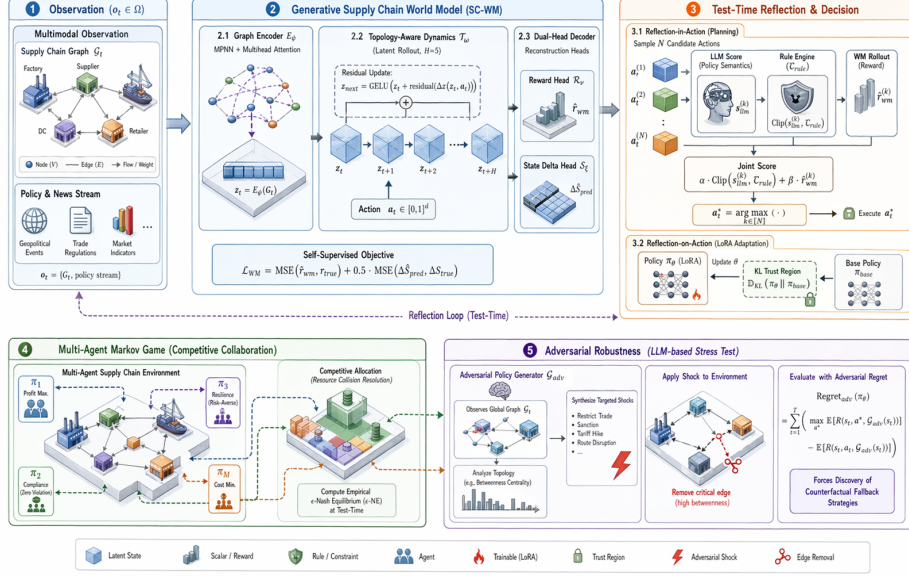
1 Observation ($o_t \in \Omega$)

Multimodal Observation

Supply Chain Graph $\mathcal{G}_t$

Factory
Supplier
DC
Retailer

Node (V) Edge (E) Flow / Weight

Policy & News Stream

Geopolitical Events
Trade Regulations
Market Indicators
...

$o_t = \{\mathcal{G}_t, \text{policy stream}\}$

2 Generative Supply Chain World Model (SC-WM)

2.1 Graph Encoder $E_\phi$
MPNN + Multihead Attention

$z_t = E_\phi(\mathcal{G}_t)$

2.2 Topology-Aware Dynamics $\mathcal{T}_\omega$
(Latent Rollout, $H$=5)

Residual Update:
$z_{next} = \text{GELU}\left(z_t + \text{residual}(\Delta z(z_t, a_t))\right)$

$z_t$ $z_{t+1}$ $z_{t+2}$ $z_{t+H}$

Action $a_t \in [0,1]^d$

2.3 Dual-Head Decoder
Reconstruction Heads

Reward Head $\mathcal{R}_\psi$
$\hat{r}_{wm}$

State Delta Head $\mathcal{S}_\xi$
$\Delta\hat{S}_{pred}$

Self-Supervised Objective
$\mathcal{L}_{WM} = \text{MSE}\left(\hat{r}_{wm}, r_{true}\right) + 0.5 \cdot \text{MSE}\left(\Delta\hat{S}_{pred}, \Delta S_{true}\right)$

3 Test-Time Reflection & Decision

3.1 Reflection-in-Action (Planning)
Sample $N$ Candidate Actions

$a_t^{(1)}$
$a_t^{(2)}$
$a_t^{(N)}$

LLM Score (Policy Semantics)
$s_{llm}^{(k)}$

Rule Engine ($\mathcal{C}_{rule}$)
$\text{Clip}(s_{llm}^{(k)}, \mathcal{C}_{rule})$

WM Rollout (Reward)
$\hat{r}_{wm}^{(k)}$

Joint Score
$\alpha \cdot \text{Clip}\left(s_{llm}^{(k)}, \mathcal{C}_{rule}\right) + \beta \cdot \hat{r}_{wm}^{(k)}$

$a_t^* = \arg\max_{k \in [N]} (\cdot)$

Execute $a_t^*$

3.2 Reflection-on-Action (LoRA Adaptation)

Policy $\pi_\theta$ (LoRA)
Update $\theta$
KL Trust Region
$\mathbb{D}_{KL}(\pi_\theta \| \pi_{base})$
Base Policy
$\pi_{base}$

Reflection Loop (Test-Time)

4 Multi-Agent Markov Game (Competitive Collaboration)

Multi-Agent Supply Chain Environment

$\pi_1$ Profit Max.
$\pi_3$ Resilience (Risk-Averse)
$\pi_2$ Compliance (Zero Violation)
$\pi_M$ Cost Min.

Competitive Allocation
(Resource Collision Resolution)

Compute Empirical $\epsilon$-Nash Equilibrium ($\epsilon$-NE) at Test-Time

5 Adversarial Robustness (LLM-based Stress Test)

Adversarial Policy Generator $\mathcal{G}_{adv}$

Observes Global Graph $\mathcal{G}_t$

Analyze Topology (e.g., Betweenness Centrality)

Synthesize Targeted Shocks
• Restrict Trade
• Sanction
• Tariff Hike
• Route Disruption
• ...

Apply Shock to Environment

Remove critical edge (high betweenness)

Evaluate with Adversarial Regret

$\text{Regret}_{adv}(\pi_\theta)$
$= \sum_{t=1}^{T}\left(\max_{a^*} \mathbb{E}[R(s_t, a^*, \mathcal{G}_{adv}(s_t))] - \mathbb{E}[R(s_t, a_t, \mathcal{G}_{adv}(s_t))]\right)$

Forces Discovery of Counterfactual Fallback Strategies

Latent State
Scalar / Reward
Rule / Constraint
Agent
Trainable (LoRA)
Trust Region
Adversarial Shock
Edge Removal